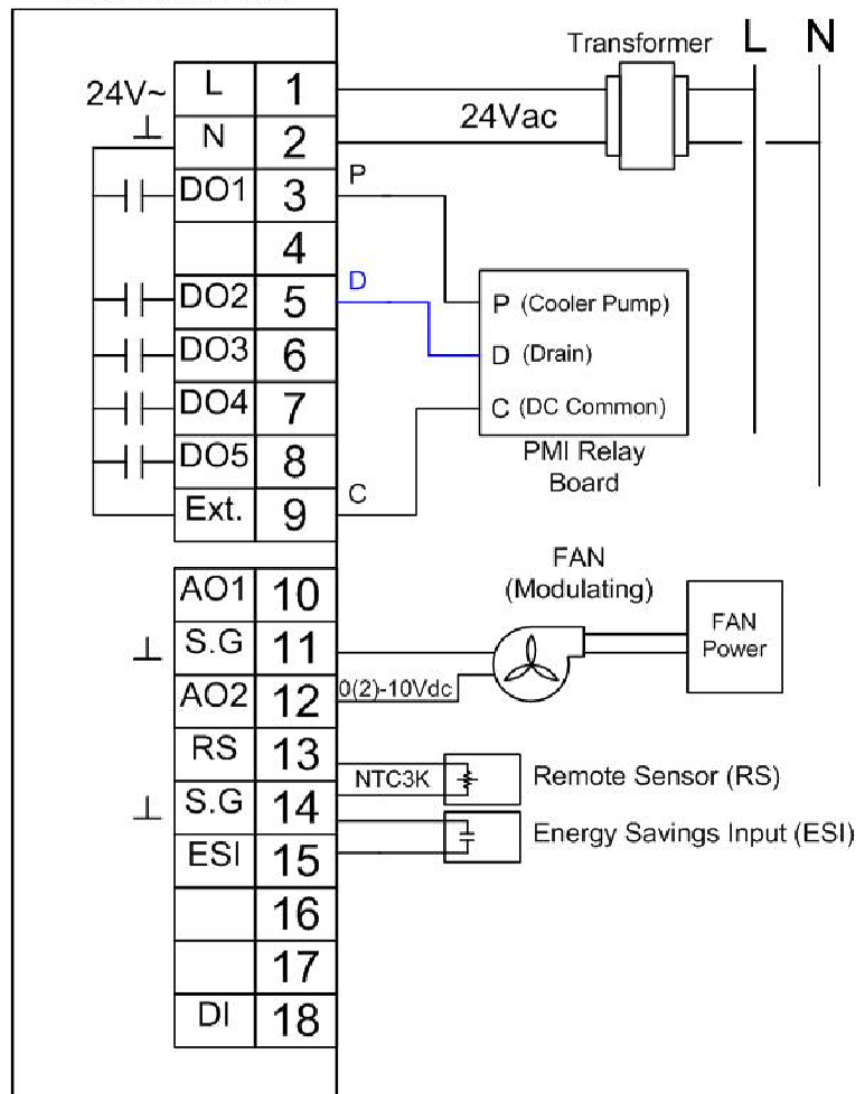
Transformer L N

24V~ L 1
⊥ N 2
24Vac
DO1 3
P
4
DO2 5
D
DO3 6
DO4 7
DO5 8
Ext. 9
C

P (Cooler Pump)
D (Drain)
C (DC Common)
PMI Relay Board

FAN (Modulating)
FAN Power

AO1 10
⊥ S.G 11
AO2 12
0(2)-10Vdc
RS 13
NTC3K
Remote Sensor (RS)
⊥ S.G 14
Energy Savings Input (ESI)
ESI 15
16
17
DI 18